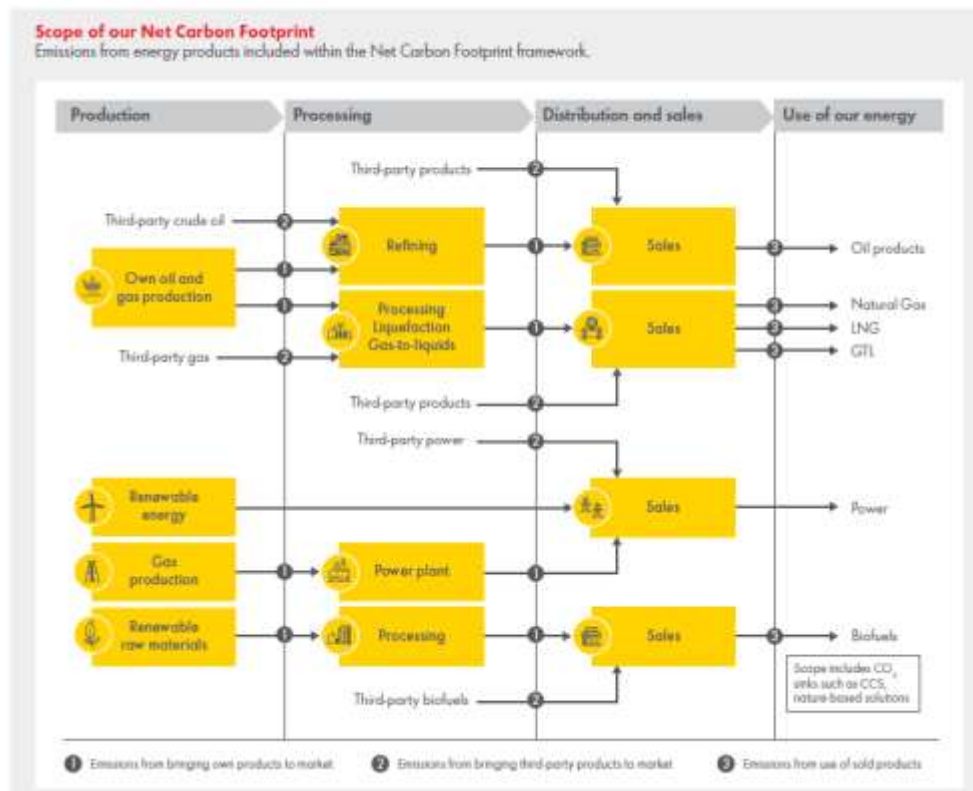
Scope of our Net Carbon Footprint
Emissions from energy products included within the Net Carbon Footprint framework.

Production
Processing
Distribution and sales
Use of our energy

Third-party products 2
Third-party crude oil 2
Refining
1
Sales
3 Oil products
Own oil and gas production
1
1
Processing Liquefaction Gas-to-liquids
1
Sales
3 Natural Gas
3 LNG
3 GTL
Third-party gas 2
Third-party products 2
Third-party power 2
Renewable energy
Sales
Power
Gas production
1
Power plant
1
Renewable raw materials
1
Processing
1
Sales
3 Biofuels
Scope includes $CO_2$ sinks such as CCS, nature-based solutions
Third-party biofuels 2

1 Emissions from bringing own products to market
2 Emissions from bringing third-party products to market
3 Emissions from use of sold products